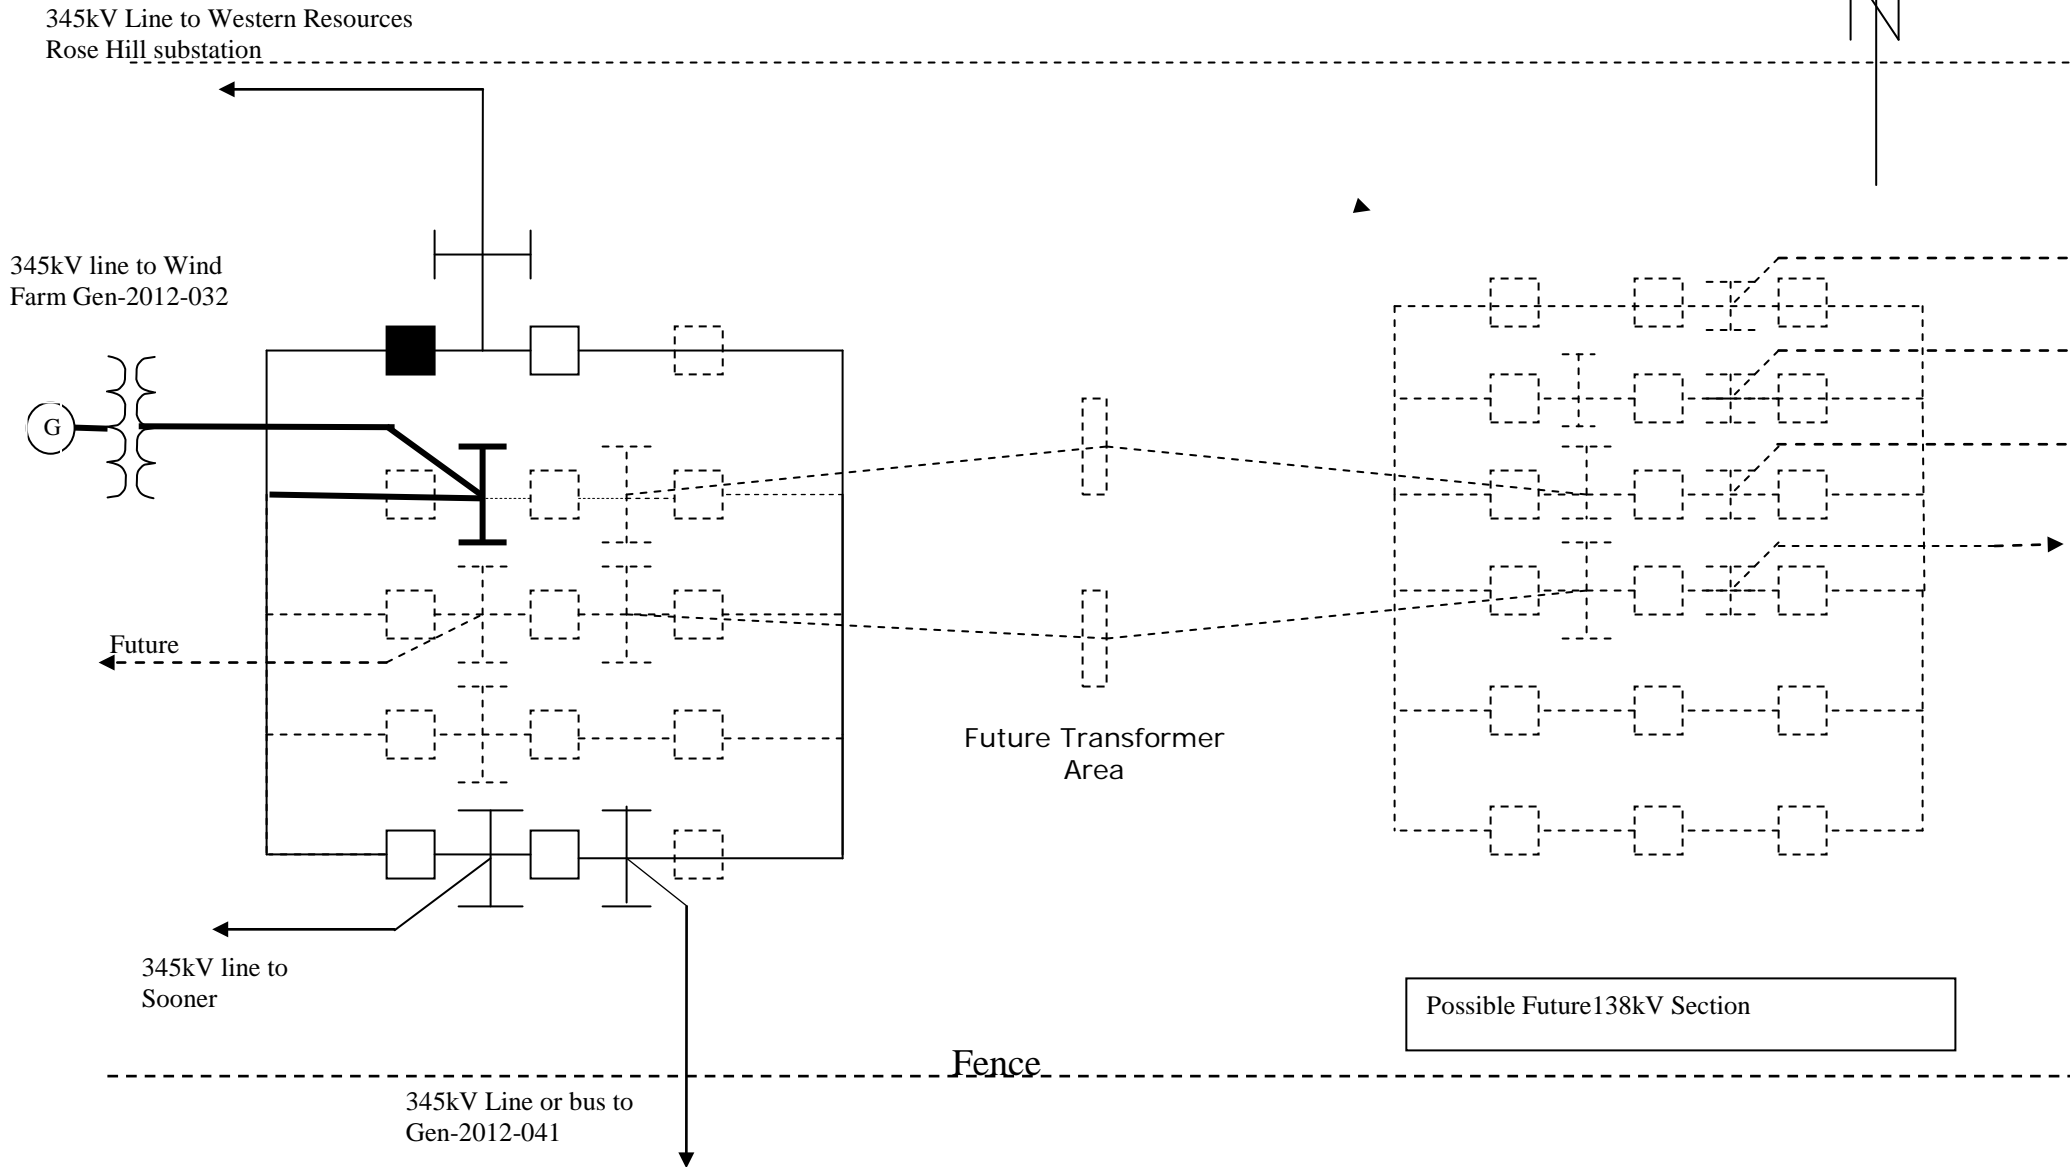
345kV Line to Western Resources
Rose Hill substation

345kV line to Wind
Farm Gen-2012-032

G

Future

Future Transformer
Area

345kV line to
Sooner

Possible Future138kV Section

Fence

345kV Line or bus to
Gen-2012-041